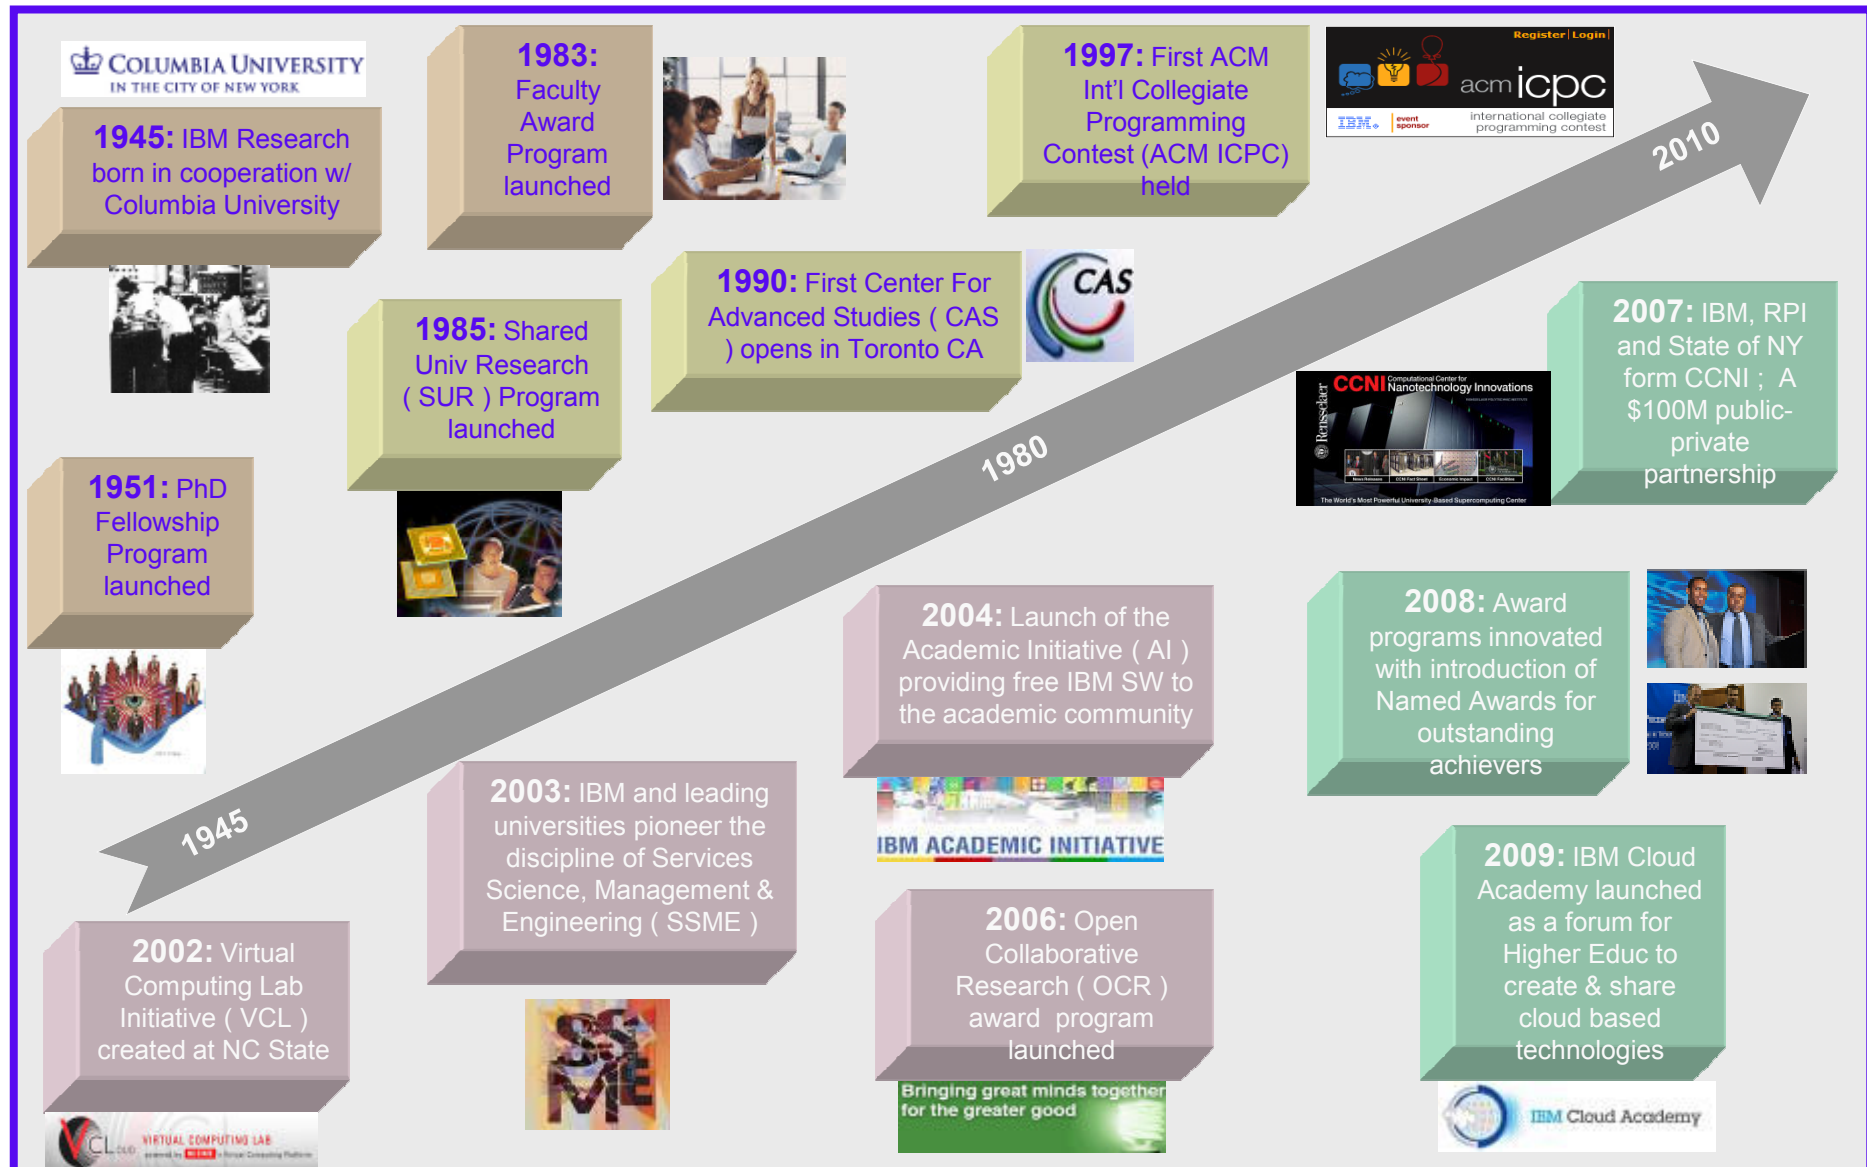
COLUMBIA UNIVERSITY
IN THE CITY OF NEW YORK

1945: IBM Research born in cooperation w/ Columbia University

1951: PhD Fellowship Program launched

1983: Faculty Award Program launched

1985: Shared Univ Research ( SUR ) Program launched

1990: First Center For Advanced Studies ( CAS ) opens in Toronto CA

CAS

1997: First ACM Int'l Collegiate Programming Contest (ACM ICPC) held

Register | Login
acm icpc
IBM event sponsor
international collegiate programming contest

2010

1980

1945

2007: IBM, RPI and State of NY form CCNI ; A $100M public-private partnership

CCNI Computational Center for Nanotechnology Innovations
Rensselaer
The World's Most Powerful University-Based Supercomputing Center

2008: Award programs innovated with introduction of Named Awards for outstanding achievers

2004: Launch of the Academic Initiative ( AI ) providing free IBM SW to the academic community

IBM ACADEMIC INITIATIVE

2003: IBM and leading universities pioneer the discipline of Services Science, Management & Engineering ( SSME )

SS ME

2002: Virtual Computing Lab Initiative ( VCL ) created at NC State

VCL VIRTUAL COMPUTING LAB

2006: Open Collaborative Research ( OCR ) award program launched

Bringing great minds together for the greater good

2009: IBM Cloud Academy launched as a forum for Higher Educ to create & share cloud based technologies

IBM Cloud Academy